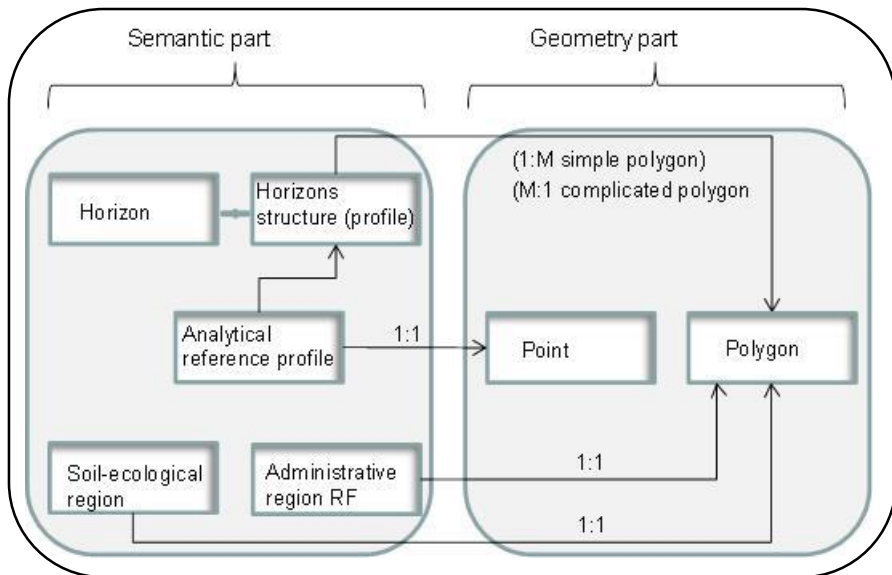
Semantic part

Geometry part

Horizon

Horizons structure (profile)

(1:M simple polygon)
(M:1 complicated polygon

Analytical reference profile

1:1

Point

Polygon

Soil-ecological region

Administrative region RF

1:1

1:1